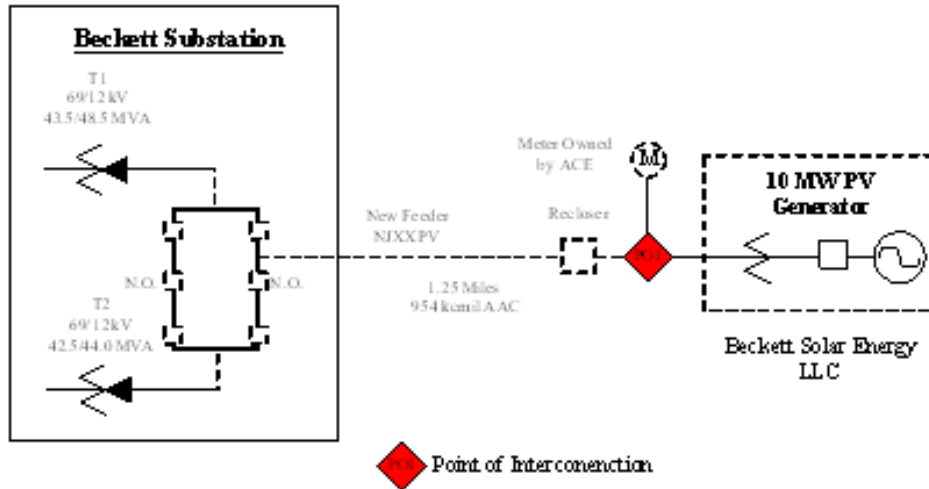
Beckett Substation

T1
69/12 kV
43.5/48.5 MVA

T2
69/12 kV
42.5/44.0 MVA

N.O.

N.O.

New Feeder
NJXX PV

1.25 Miles
954 kcmil AAC

Meter Owned by ACE

M

Recloser

POI

10 MW PV Generator

Beckett Solar Energy LLC

POI Point of Interconenction